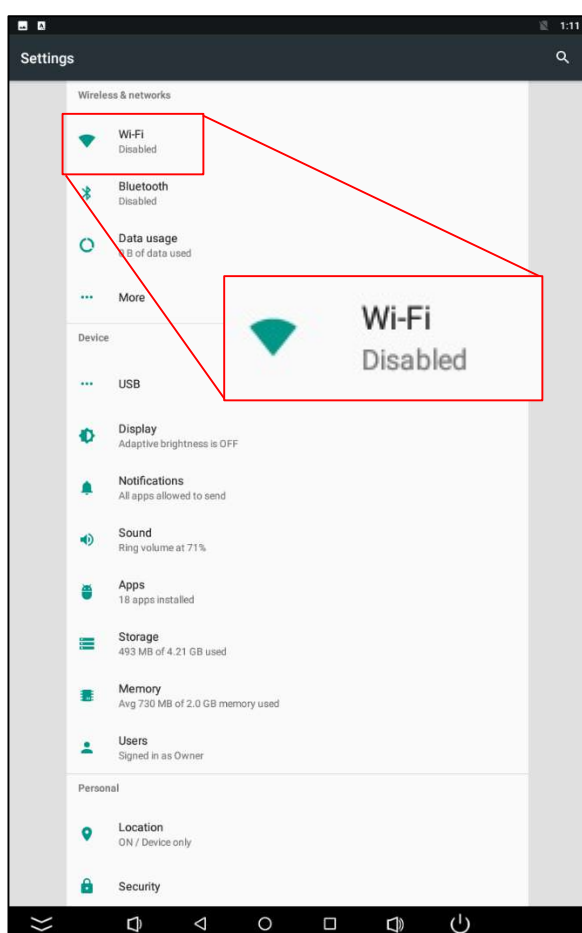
1:11

Settings

Wireless & networks

Wi-Fi
Disabled

Bluetooth
Disabled

Data usage
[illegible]B of data used

More

Wi-Fi
Disabled

Device

USB

Display
Adaptive brightness is OFF

Notifications
All apps allowed to send

Sound
Ring volume at 71%

Apps
18 apps installed

Storage
493 MB of 4.21 GB used

Memory
Avg 730 MB of 2.0 GB memory used

Users
Signed in as Owner

Personal

Location
ON / Device only

Security